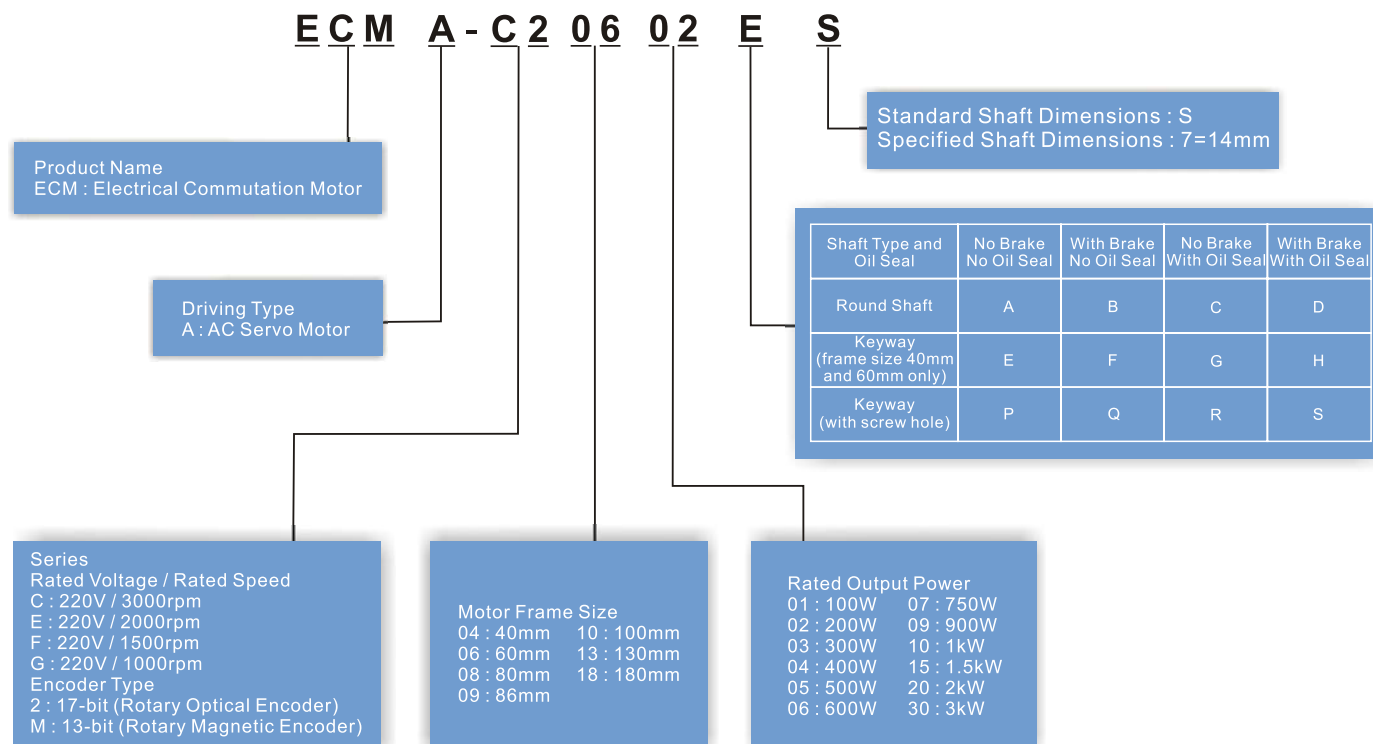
ECM A-C2 06 02 E S

Standard Shaft Dimensions : S
Specified Shaft Dimensions : 7=14mm

Product Name
ECM : Electrical Commutation Motor

| Shaft Type and Oil Seal | No Brake No Oil Seal | With Brake No Oil Seal | No Brake With Oil Seal | With Brake With Oil Seal |
|---|---|---|---|---|
| Round Shaft | A | B | C | D |
| Keyway (frame size 40mm and 60mm only) | E | F | G | H |
| Keyway (with screw hole) | P | Q | R | S |

Driving Type
A : AC Servo Motor

Series
Rated Voltage / Rated Speed
C : 220V / 3000rpm
E : 220V / 2000rpm
F : 220V / 1500rpm
G : 220V / 1000rpm
Encoder Type
2 : 17-bit (Rotary Optical Encoder)
M : 13-bit (Rotary Magnetic Encoder)

Motor Frame Size
04 : 40mm
06 : 60mm
08 : 80mm
09 : 86mm
10 : 100mm
13 : 130mm
18 : 180mm

Rated Output Power
01 : 100W
02 : 200W
03 : 300W
04 : 400W
05 : 500W
06 : 600W
07 : 750W
09 : 900W
10 : 1kW
15 : 1.5kW
20 : 2kW
30 : 3kW